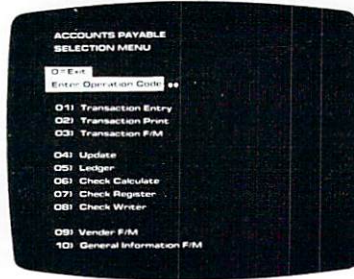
ACCOUNTS PAYABLE
SELECTION MENU

0 = Exit
Enter Operation Code: ••

01) Transaction Entry
02) Transaction Print
03) Transaction F/M

04) Update
05) Ledger
06) Check Calculate
07) Check Register
08) Check Writer

09) Vender F/M
10) General Information F/M